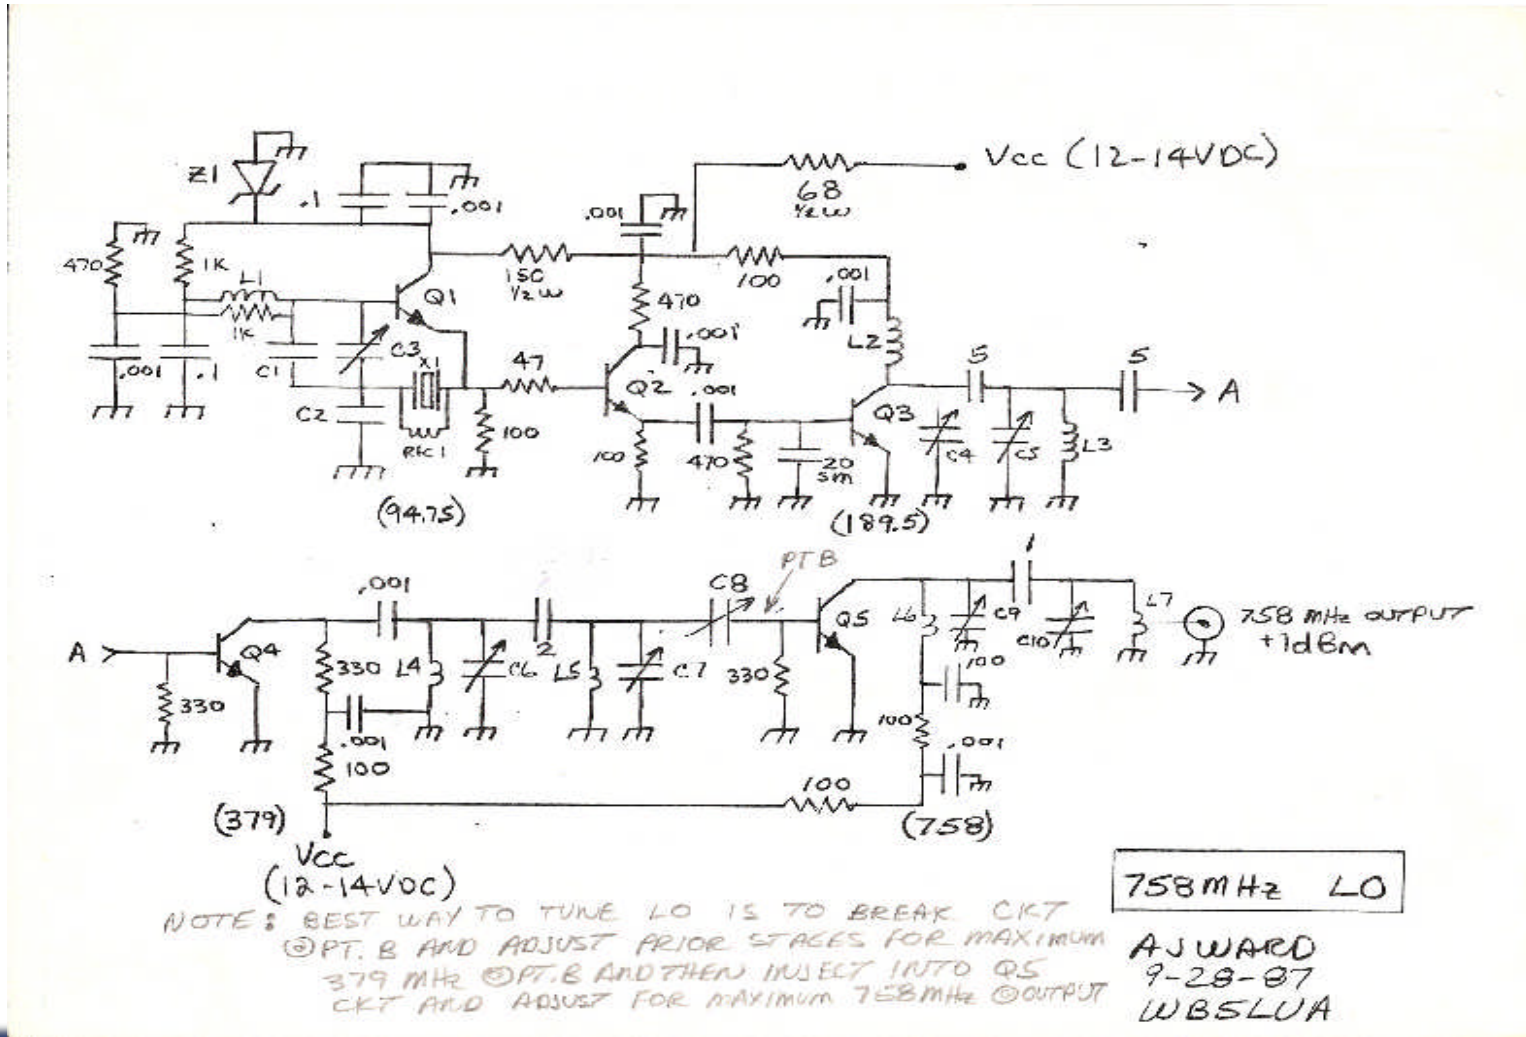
Z1
.1
.001
Vcc (12-14VDC)
68
½w
.001
470
1K
L1
1K
Q1
150
½w
100
.001
470
.001
L2
C3
X1
C1
47
Q2
.001
5
5
A
C2
RFC1
100
100
470
20
SM
Q3
C4
C5
L3
(94.75)
(189.5)
.001
C8
PTB
1
A
Q4
330
330
L4
C6
2
L5
C7
330
Q5
L6
C9
C10
L7
758 MHz OUTPUT
+1dBm
100
.001
100
100
.001
100
(379)
(758)
Vcc
(12-14VDC)
758MHz LO
NOTE: BEST WAY TO TUNE LO IS TO BREAK CKT @PT. B AND ADJUST PRIOR STAGES FOR MAXIMUM 379 MHz @PT. B AND THEN INJECT INTO Q5 CKT AND ADJUST FOR MAXIMUM 758MHz @OUTPUT
A J WARD
9-28-87
WB5LUA